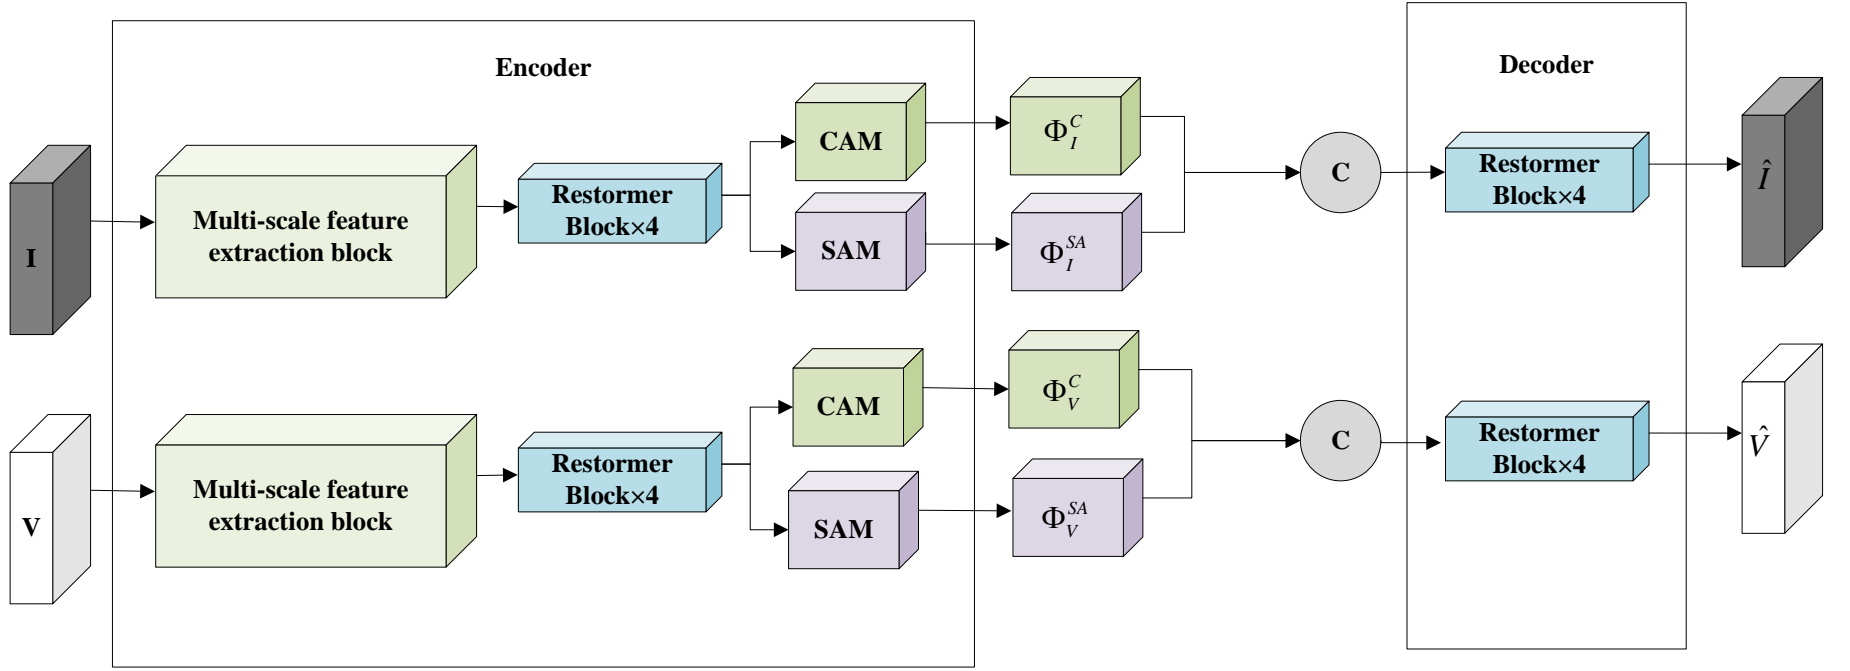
Encoder

Decoder

I

Multi-scale feature extraction block

Restormer Block×4

CAM

SAM

$\Phi_I^C$

$\Phi_I^{SA}$

C

Restormer Block×4

$\hat{I}$

V

Multi-scale feature extraction block

Restormer Block×4

CAM

SAM

$\Phi_V^C$

$\Phi_V^{SA}$

C

Restormer Block×4

$\hat{V}$